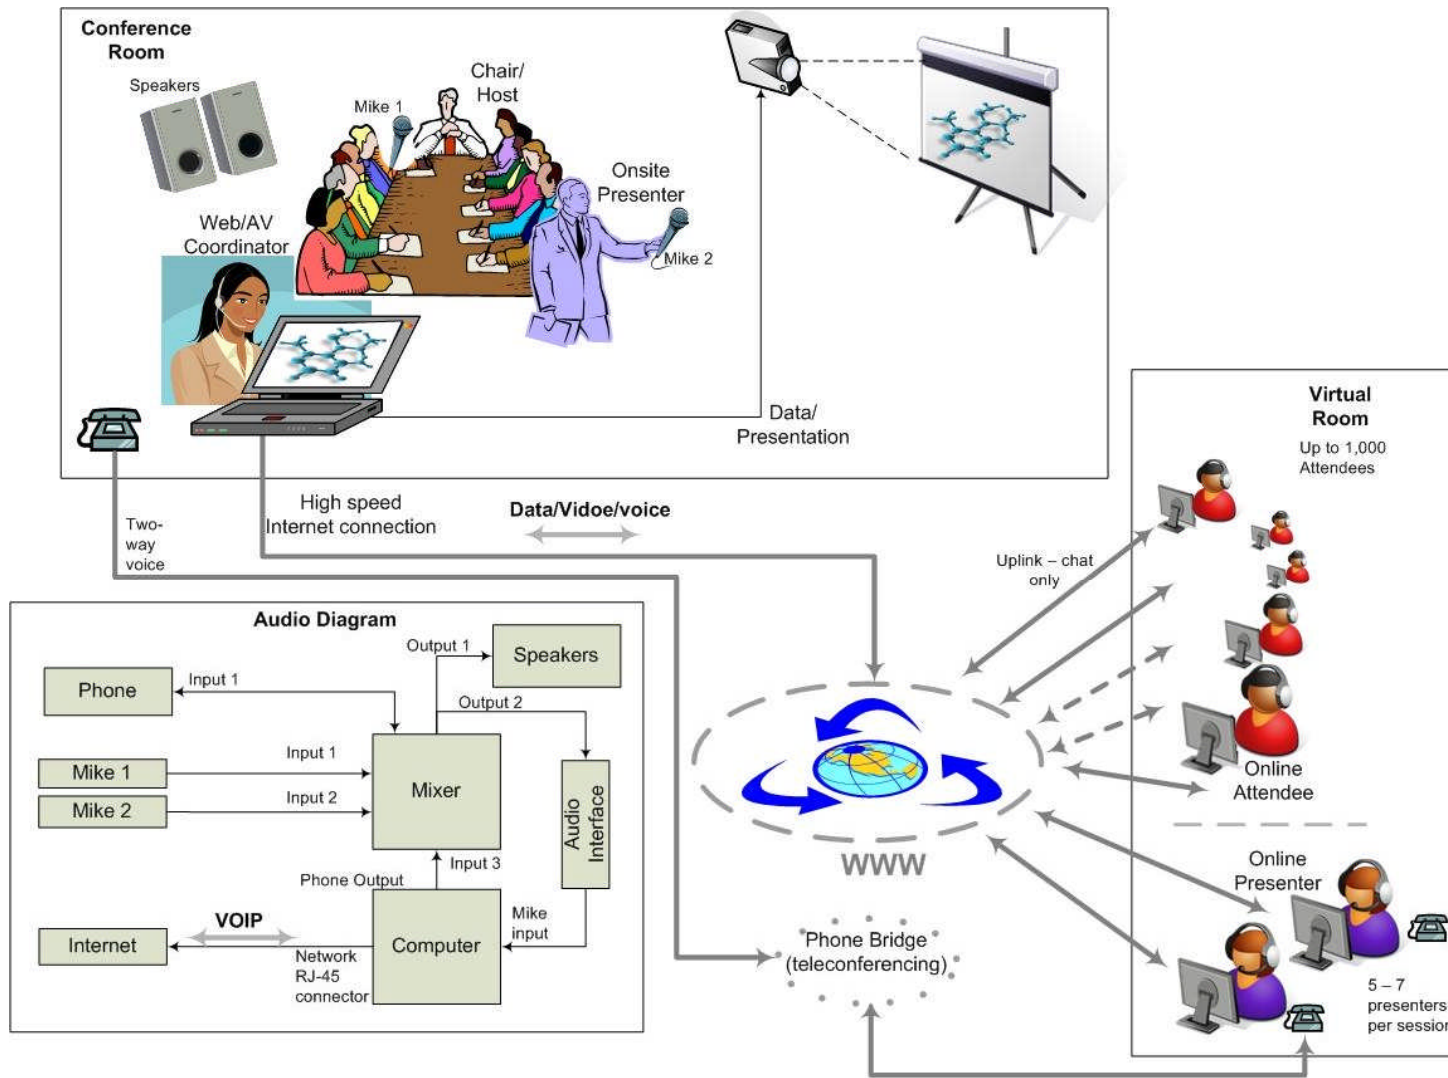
Conference Room

Speakers

Mike 1

Chair/ Host

Onsite Presenter

Mike 2

Web/AV Coordinator

Data/ Presentation

Two-way voice

High speed Internet connection

Data/Vidoe/voice

Virtual Room

Up to 1,000 Attendees

Uplink – chat only

Online Attendee

Online Presenter

5 – 7 presenters per session

WWW

Phone Bridge (teleconferencing)

Audio Diagram

Phone

Input 1

Output 1

Speakers

Output 2

Mike 1

Input 1

Mike 2

Input 2

Mixer

Audio Interface

Input 3

Phone Output

Mike input

VOIP

Internet

Computer

Network RJ-45 connector